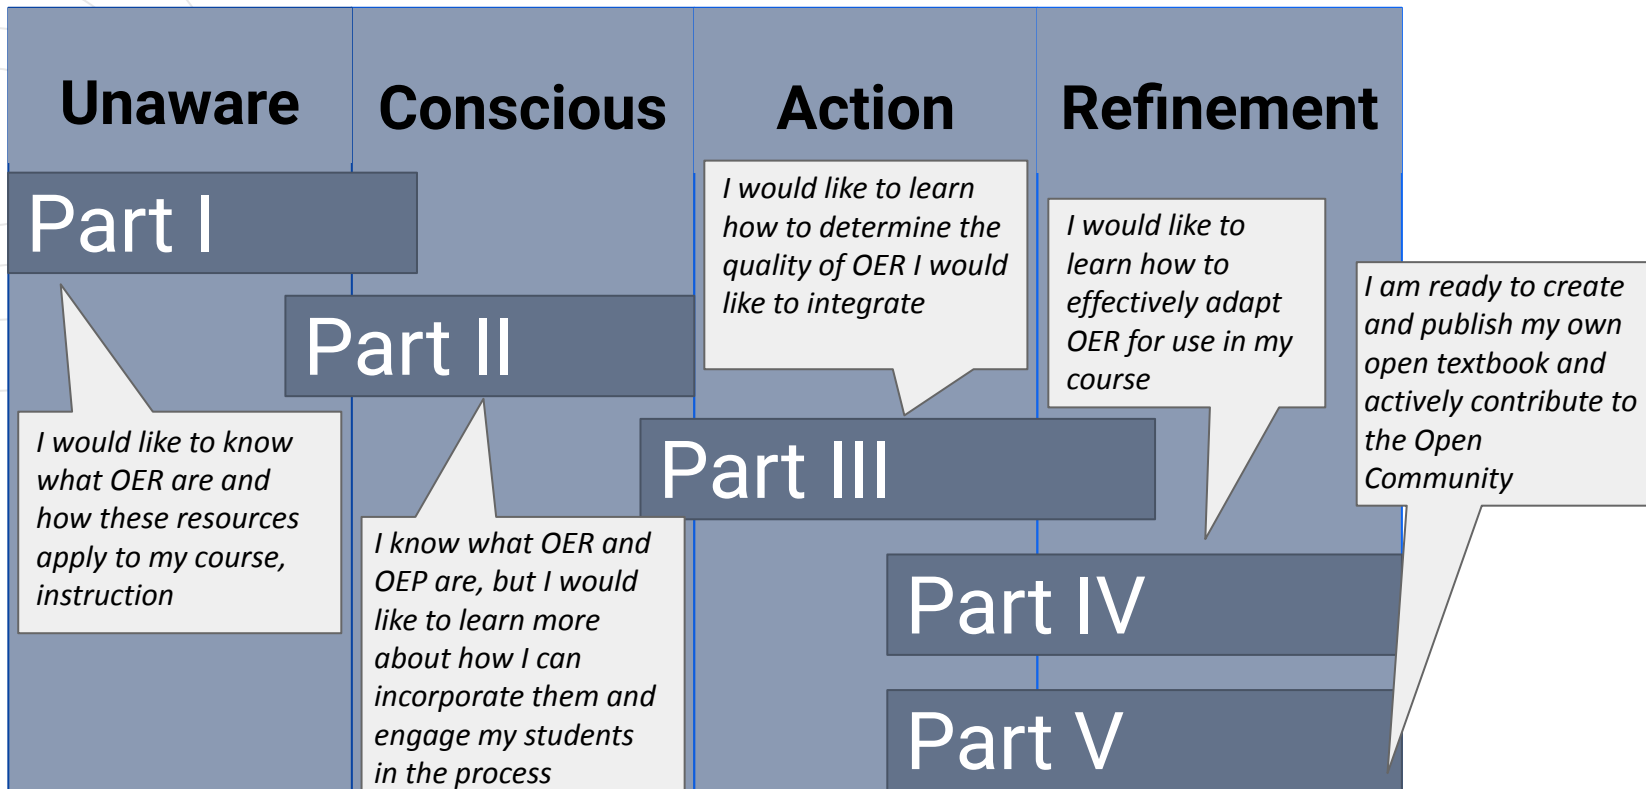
Unaware

Conscious

Action

Refinement

Part I

I would like to know what OER are and how these resources apply to my course, instruction

Part II

I know what OER and OEP are, but I would like to learn more about how I can incorporate them and engage my students in the process

I would like to learn how to determine the quality of OER I would like to integrate

Part III

I would like to learn how to effectively adapt OER for use in my course

Part IV

I am ready to create and publish my own open textbook and actively contribute to the Open Community

Part V